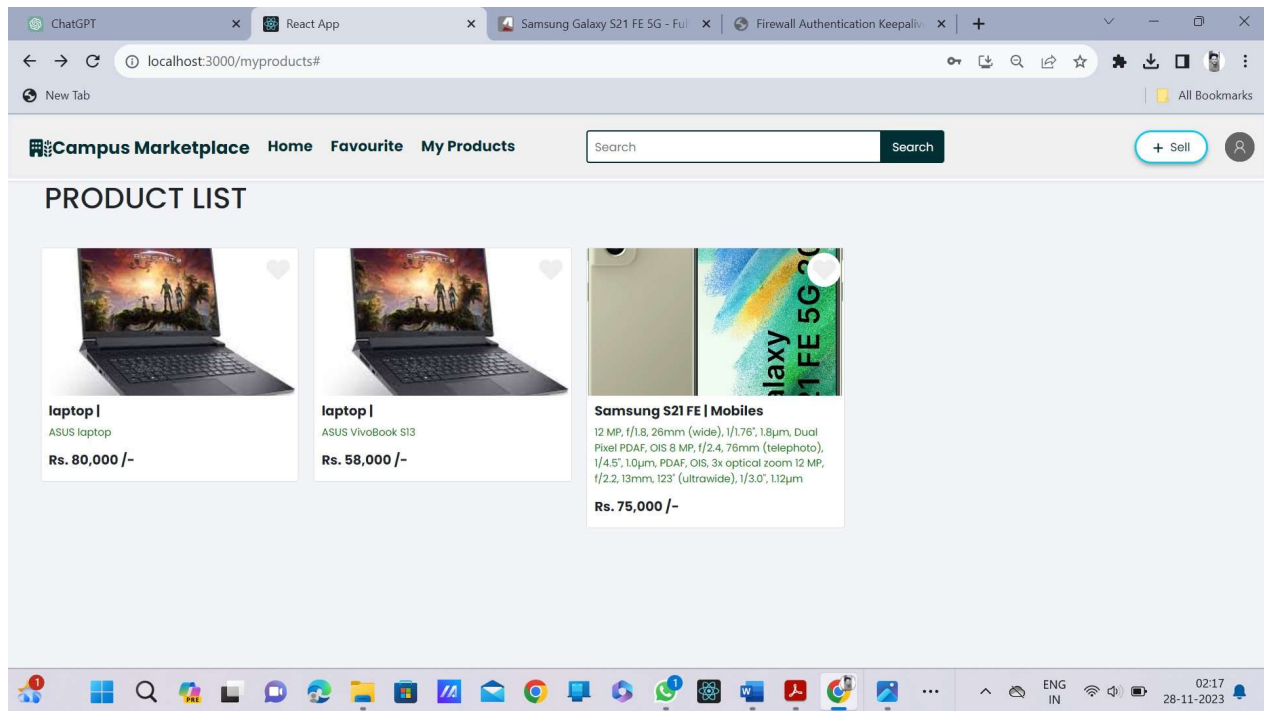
ChatGPT
React App
Samsung Galaxy S21 FE 5G - Ful
Firewall Authentication Keepaliv
localhost:3000/myproducts#
New Tab
All Bookmarks

Campus Marketplace Home Favourite My Products
Search
Search
+ Sell

PRODUCT LIST

Galaxy S21 FE 5G

laptop |
ASUS laptop
Rs. 80,000 /-

laptop |
ASUS VivoBook S13
Rs. 58,000 /-

Samsung S21 FE | Mobiles
12 MP, f/1.8, 26mm (wide), 1/1.76", 1.8µm, Dual Pixel PDAF, OIS 8 MP, f/2.4, 76mm (telephoto), 1/4.5", 1.0µm, PDAF, OIS, 3x optical zoom 12 MP, f/2.2, 13mm, 123˚ (ultrawide), 1/3.0", 1.12µm
Rs. 75,000 /-

1
PRE
ENG
IN
02:17
28-11-2023